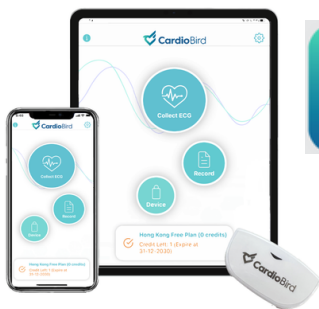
CardioBird

Collect ECG

Record

Device

Hong Kong Free Plan (0 credits)
Credit Left: 1 (Expire at 31-12-2020)

CardioBird

Collect ECG

Record

Device

Hong Kong Free Plan (0 credits)
Credit Left: 1 (Expire at 31-12-2020)

CardioBird